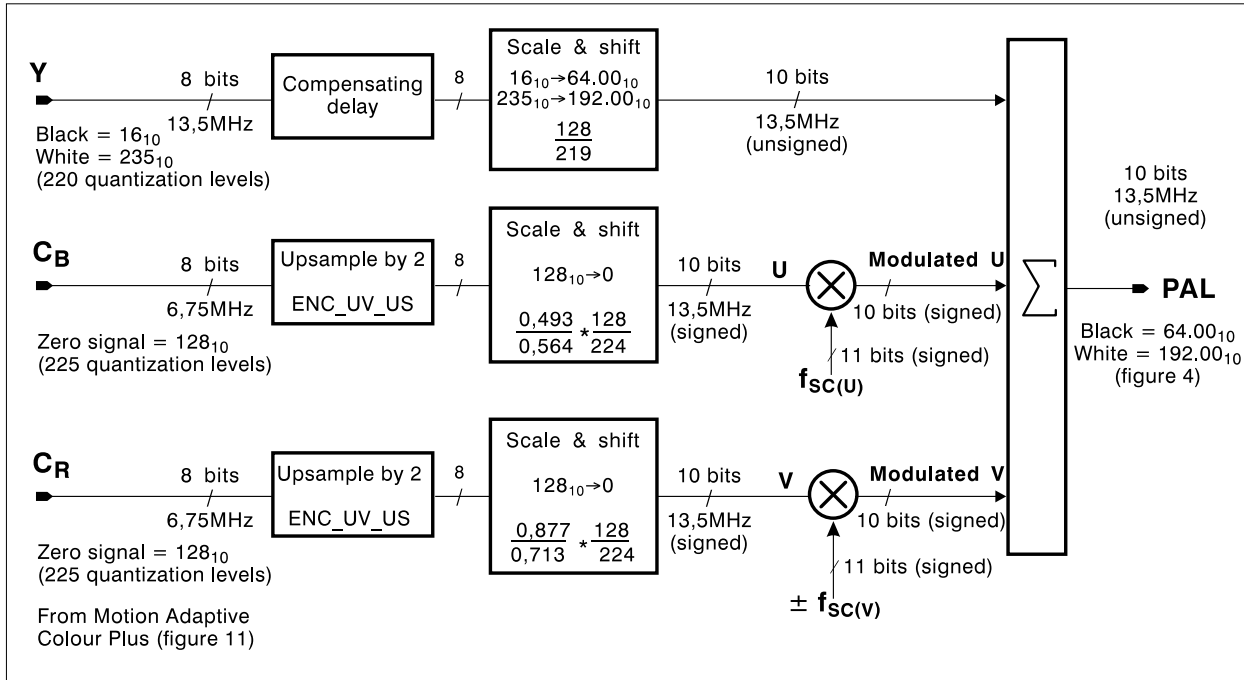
Y

8 bits

13,5MHz

Black = $16_{10}$
White = $235_{10}$
(220 quantization levels)

Compensating delay

8

Scale & shift
$16_{10} \rightarrow 64.00_{10}$
$235_{10} \rightarrow 192.00_{10}$
$\frac{128}{219}$

10 bits
13,5MHz
(unsigned)

$C_B$

8 bits

6,75MHz

Zero signal = $128_{10}$
(225 quantization levels)

Upsample by 2
ENC_UV_US

8

Scale & shift
$128_{10} \rightarrow 0$
$\frac{0,493}{0,564} * \frac{128}{224}$

10 bits
13,5MHz
(signed)

U

Modulated U
10 bits (signed)

11 bits (signed)

$f_{SC(U)}$

$C_R$

8 bits

6,75MHz

Zero signal = $128_{10}$
(225 quantization levels)

From Motion Adaptive Colour Plus (figure 11)

Upsample by 2
ENC_UV_US

8

Scale & shift
$128_{10} \rightarrow 0$
$\frac{0,877}{0,713} * \frac{128}{224}$

10 bits
13,5MHz
(signed)

V

Modulated V
10 bits (signed)

11 bits (signed)

$\pm f_{SC(V)}$

$\sum$

10 bits
13,5MHz
(unsigned)

PAL

Black = $64.00_{10}$
White = $192.00_{10}$
(figure 4)